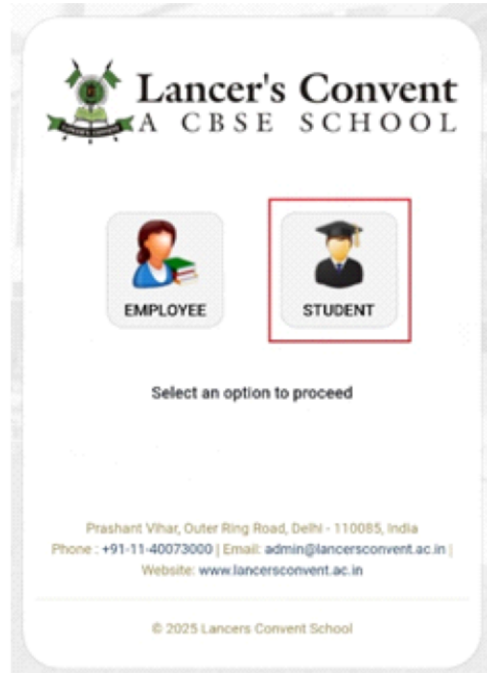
LANCER'S CONVENT

Lancer's Convent
A CBSE SCHOOL

EMPLOYEE

STUDENT

Select an option to proceed

Prashant Vihar, Outer Ring Road, Delhi - 110085, India
Phone : +91-11-40073000 | Email: admin@lancersconvent.ac.in |
Website: www.lancersconvent.ac.in

© 2025 Lancers Convent School